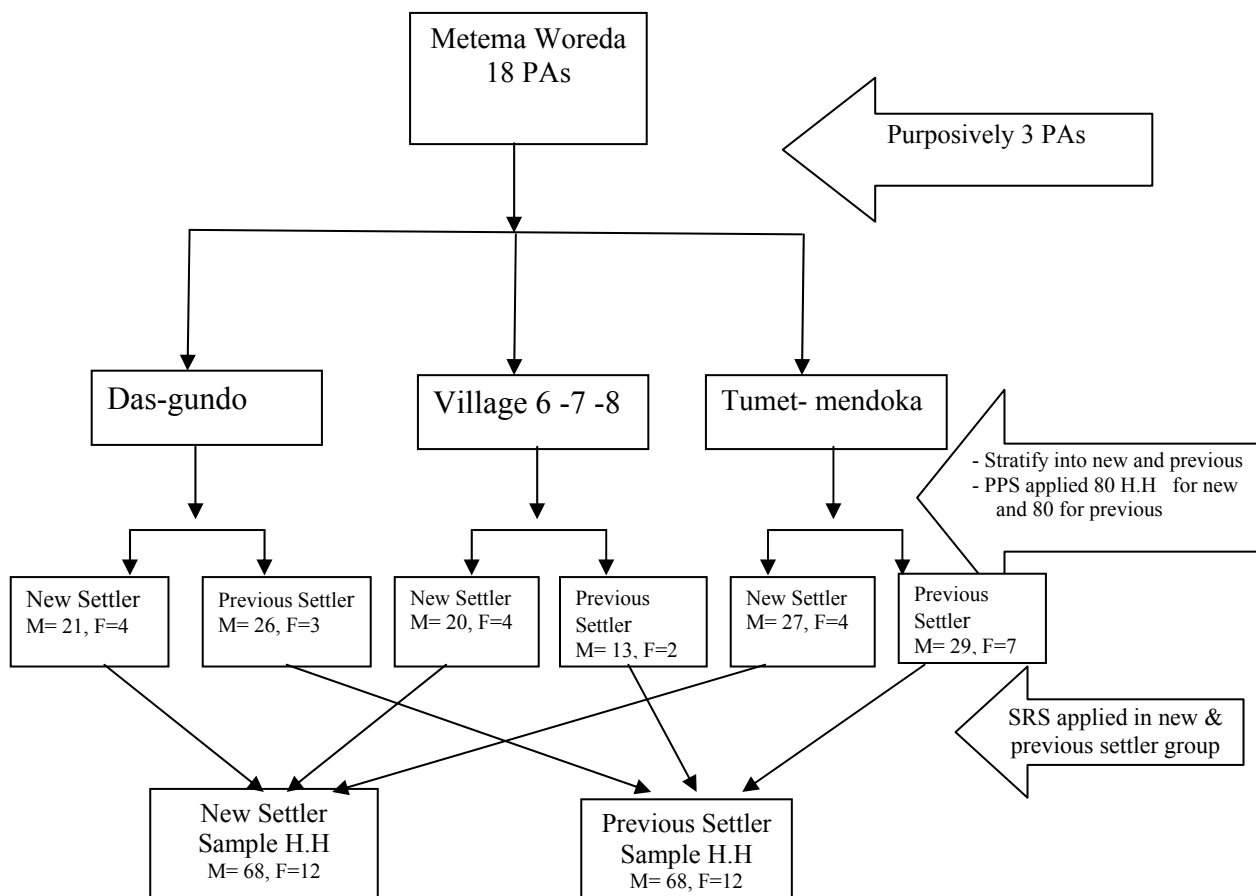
Metema Woreda
18 PAs

Purposively 3 PAs

Das-gundo

Village 6 -7 -8

Tumet- mendoka

- Stratify into new and previous
- PPS applied 80 H.H for new and 80 for previous

New Settler
M= 21, F=4

Previous Settler
M= 26, F=3

New Settler
M= 20, F=4

Previous Settler
M= 13, F=2

New Settler
M= 27, F=4

Previous Settler
M= 29, F=7

SRS applied in new & previous settler group

New Settler
Sample H.H
M= 68, F=12

Previous Settler
Sample H.H
M= 68, F=12